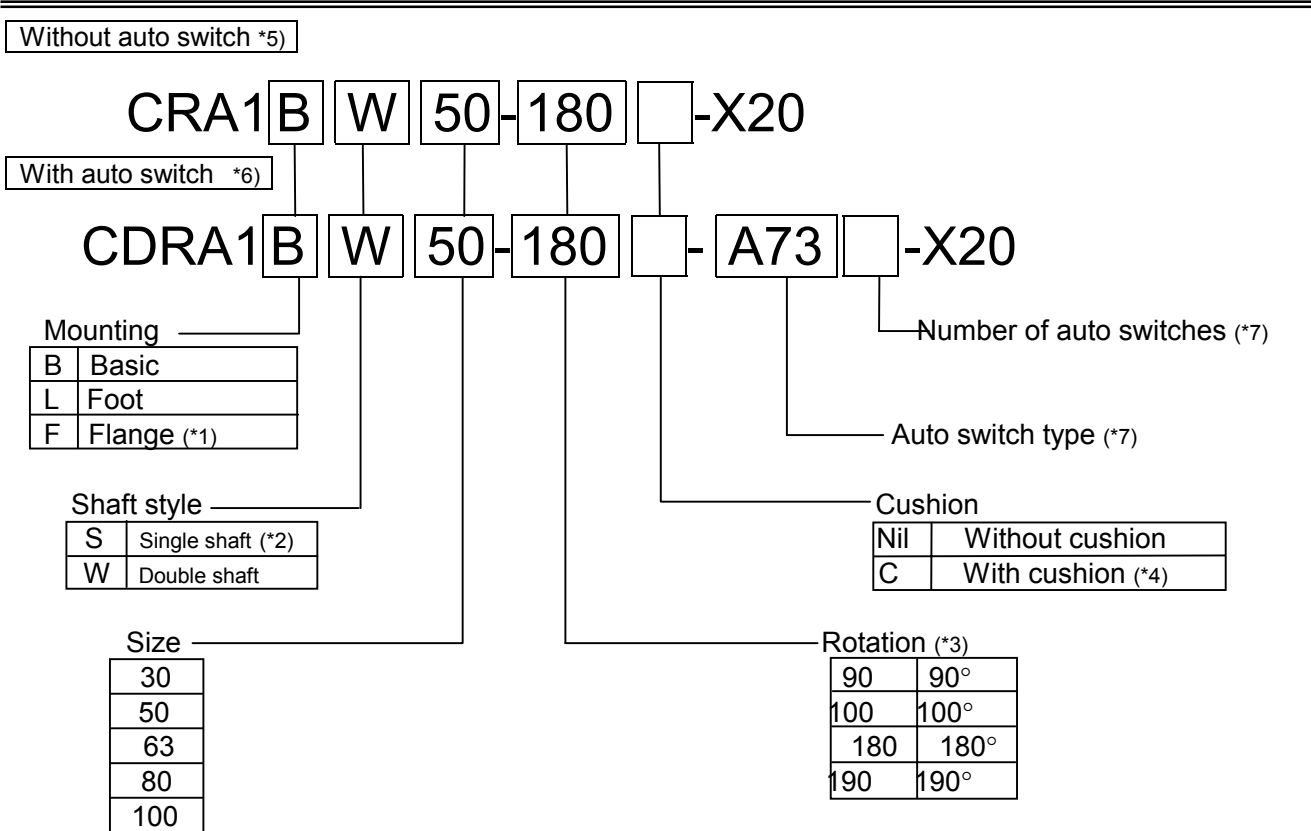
Without auto switch *5)

CRA1 B W 50 - 180 -X20

With auto switch *6)

CDRA1 B W 50 - 180 - A73 -X20

Mounting

| B | Basic |
|---|---|
| L | Foot |
| F | Flange (*1) |

Shaft style

| S | Single shaft (*2) |
|---|---|
| W | Double shaft |

Size

| 30 |
|---|
| 50 |
| 63 |
| 80 |
| 100 |

Number of auto switches (*7)

Auto switch type (*7)

Cushion

| Nil | Without cushion |
|---|---|
| C | With cushion (*4) |

Rotation (*3)

| 90 | 90° |
|---|---|
| 100 | 100° |
| 180 | 180° |
| 190 | 190° |